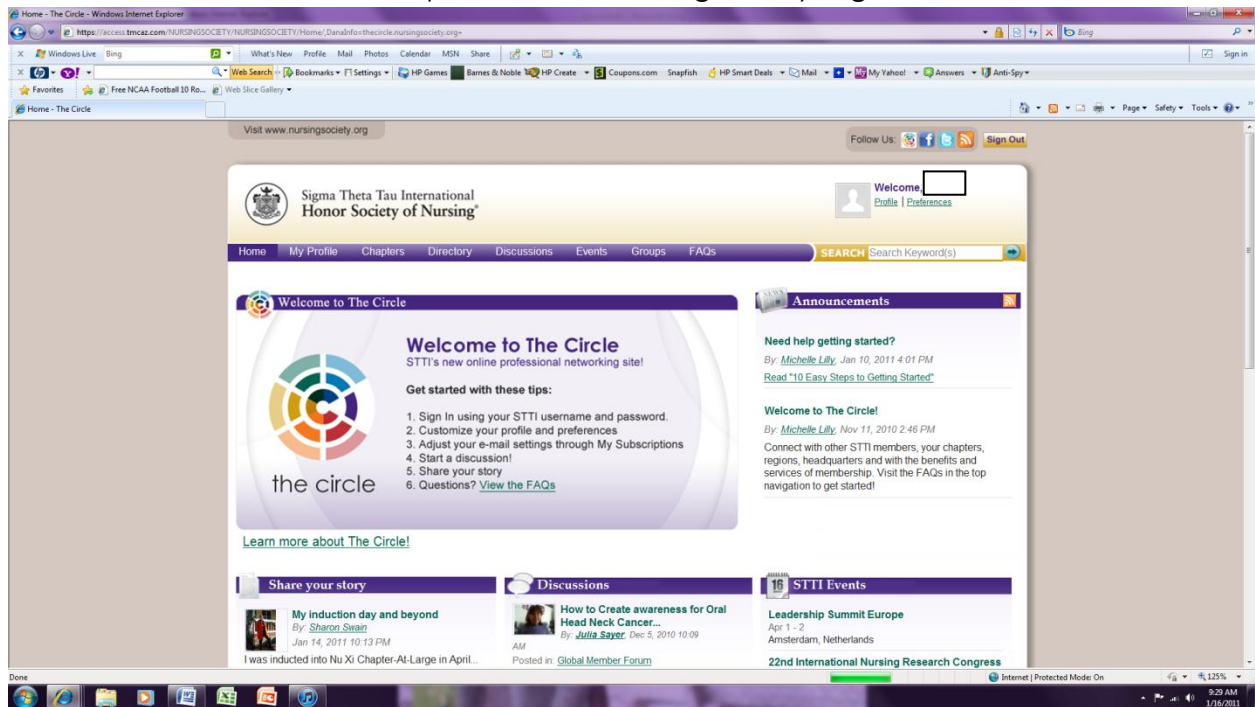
Home - The Circle - Windows Internet Explorer

https://access.tmcaz.com/NURSINGSOCIETY/NURSINGSOCIETY/Home/,DanaInfo=thecircle.nursingsociety.org+

Bing

Windows Live Bing What's New Profile Mail Photos Calendar MSN Share

Sign in

Web Search Bookmarks Settings HP Games Barnes & Noble HP Create Coupons.com Snapfish HP Smart Deals Mail My Yahoo! Answers Anti-Spy

Favorites Free NCAA Football 10 Ro... Web Slice Gallery

Home - The Circle

Page Safety Tools

Visit www.nursingsociety.org

Follow Us:

Sign Out

Sigma Theta Tau International
Honor Society of Nursing®

Welcome,
Profile | Preferences

Home My Profile Chapters Directory Discussions Events Groups FAQs

SEARCH Search Keyword(s)

Welcome to The Circle

Welcome to The Circle
STTI's new online professional networking site!

Get started with these tips:

1. Sign In using your STTI username and password.
2. Customize your profile and preferences
3. Adjust your e-mail settings through My Subscriptions
4. Start a discussion!
5. Share your story
6. Questions? View the FAQs

the circle

Learn more about The Circle!

Announcements

Need help getting started?
By: Michelle Lilly, Jan 10, 2011 4:01 PM
Read "10 Easy Steps to Getting Started"

Welcome to The Circle!
By: Michelle Lilly, Nov 11, 2010 2:46 PM
Connect with other STTI members, your chapters, regions, headquarters and with the benefits and services of membership. Visit the FAQs in the top navigation to get started!

Share your story

My induction day and beyond
By: Sharon Swain
Jan 14, 2011 10:13 PM
I was inducted into Nu Xi Chapter-At-Large in April...

Discussions

How to Create awareness for Oral Head Neck Cancer...
By: Julia Sayer, Dec 5, 2010 10:09 AM
Posted in: Global Member Forum

16 STTI Events

Leadership Summit Europe
Apr 1 - 2
Amsterdam, Netherlands

22nd International Nursing Research Congress

Done

Internet | Protected Mode: On

125%

9:29 AM
1/16/2011